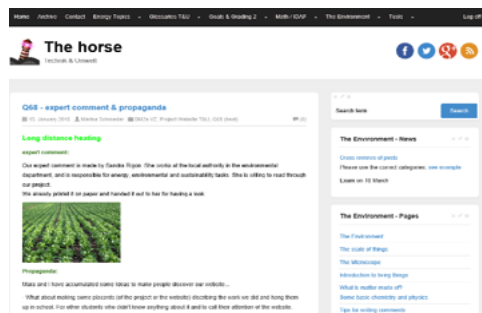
Home Archive Contact Energy Topics Glossaries T&U Goals & Grading 2 Math / IGAP The Environment Tools Log off

The horse
Technik & Umwelt

Q68 - expert comment & propaganda
05. January 2016 Marika Schroeder Q&Qs UC, Project Website T&U, Q08 (fresh) 0

Long distance heating

expert comment:

Our expert comment is made by Sandra Ryan. She works at the local authority in the environmental department, and is responsible for energy, environmental and sustainability tasks. She is willing to read through our project.
We already printed it on paper and handed it out to her for having a look.

Propaganda:

Maks and I have accumulated some ideas to make people discover our website...

- What about making some placards (of the project or the website) discribing the work we did and hang them up in school. For other students who didn't know anything about it and to call their attention of the website.

Search here Search

The Environment - News

Cross reviews of posts
Please use the correct categories: see example
Learn on 10 March

The Environment - Pages

The Environment
The scale of things
The Microscope
Introduction to living things
What is matter made of?
Some basic chemistry and physics
Tips for writing comments